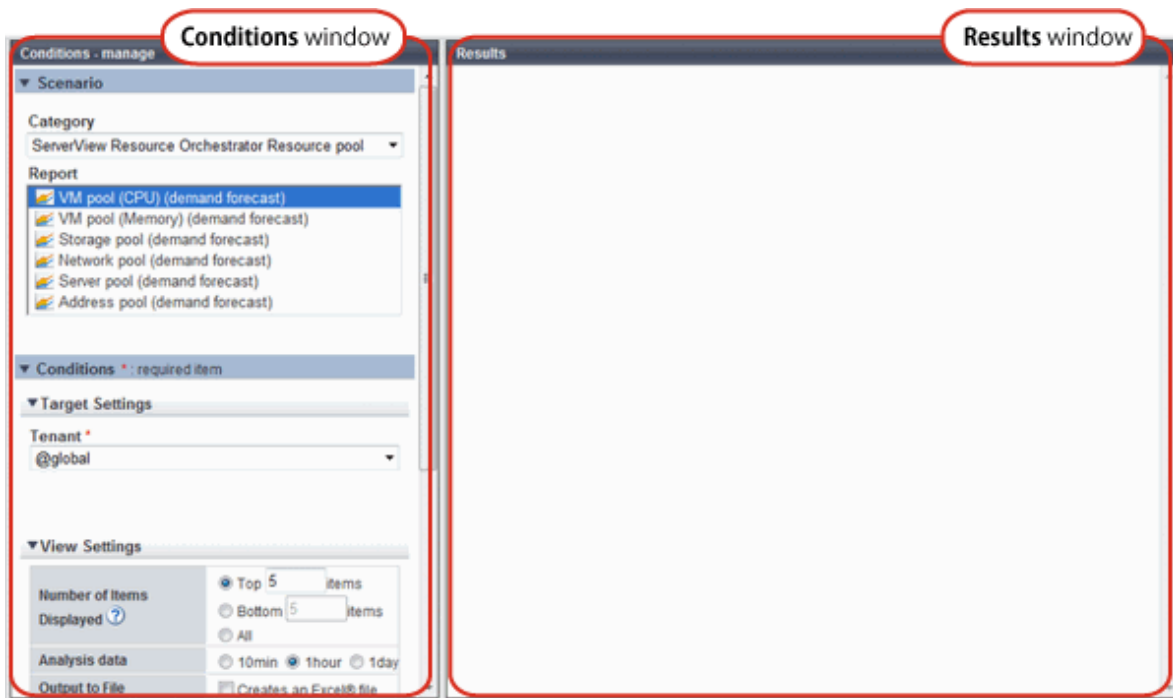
Conditions window

Results window

Conditions - manage

Results

▼ Scenario

Category

ServerView Resource Orchestrator Resource pool

Report

VM pool (CPU) (demand forecast)
VM pool (Memory) (demand forecast)
Storage pool (demand forecast)
Network pool (demand forecast)
Server pool (demand forecast)
Address pool (demand forecast)

▼ Conditions * : required item

▼Target Settings

Tenant *

@global

▼View Settings

| Number of Items Displayed | Top 5 items<br>Bottom 5 items<br>All |
|---|---|
| Analysis data | 10min 1hour 1day |
| Output to File | Creates an Excel® file |